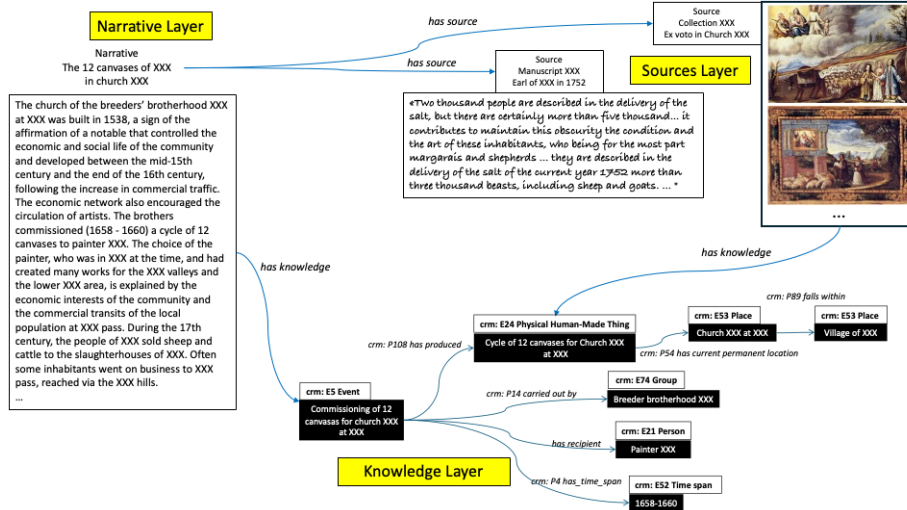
Narrative Layer

Narrative
The 12 canvases of XXX
in church XXX

has source

Source
Collection XXX
Ex voto in Church XXX

has source

Source
Manuscript XXX
Earl of XXX in 1752

Sources Layer

«Two thousand people are described in the delivery of the salt, but there are certainly more than five thousand... it contributes to maintain this obscurity the condition and the art of these inhabitants, who being for the most part margarais and shepherds ... they are described in the delivery of the salt of the current year 1752 more than three thousand beasts, including sheep and goats. ... »

The church of the breeders' brotherhood XXX at XXX was built in 1538, a sign of the affirmation of a notable that controlled the economic and social life of the community and developed between the mid-15th century and the end of the 16th century, following the increase in commercial traffic. The economic network also encouraged the circulation of artists. The brothers commissioned (1658 - 1660) a cycle of 12 canvases to painter XXX. The choice of the painter, who was in XXX at the time, and had created many works for the XXX valleys and the lower XXX area, is explained by the economic interests of the community and the commercial transits of the local population at XXX pass. During the 17th century, the people of XXX sold sheep and cattle to the slaughterhouses of XXX. Often some inhabitants went on business to XXX pass, reached via the XXX hills.
...

...

has knowledge

has knowledge

crm: P89 falls within

crm: E24 Physical Human-Made Thing
Cycle of 12 canvases for Church XXX at XXX

crm: E53 Place
Church XXX at XXX

crm: E53 Place
Village of XXX

crm: P108 has produced

crm: P54 has current permanent location

crm: E5 Event
Commissioning of 12 canvasas for church XXX at XXX

crm: P14 carried out by

crm: E74 Group
Breeder brotherhood XXX

has recipient

crm: E21 Person
Painter XXX

Knowledge Layer

crm: P4 has_time_span

crm: E52 Time span
1658-1660